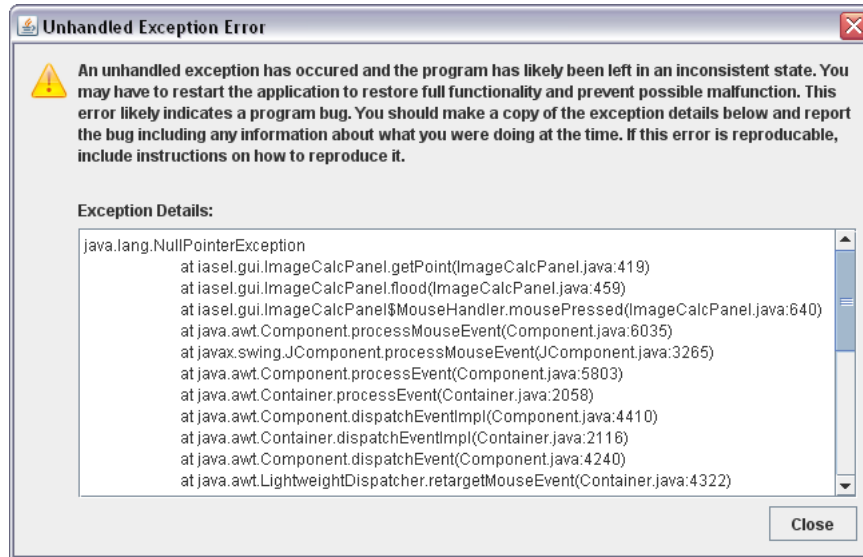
Unhandled Exception Error

An unhandled exception has occured and the program has likely been left in an inconsistent state. You may have to restart the application to restore full functionality and prevent possible malfunction. This error likely indicates a program bug. You should make a copy of the exception details below and report the bug including any information about what you were doing at the time. If this error is reproducable, include instructions on how to reproduce it.

Exception Details:

java.lang.NullPointerException
at iasel.gui.ImageCalcPanel.getPoint(ImageCalcPanel.java:419)
at iasel.gui.ImageCalcPanel.flood(ImageCalcPanel.java:459)
at iasel.gui.ImageCalcPanel$MouseHandler.mousePressed(ImageCalcPanel.java:640)
at java.awt.Component.processMouseEvent(Component.java:6035)
at javax.swing.JComponent.processMouseEvent(JComponent.java:3265)
at java.awt.Component.processEvent(Component.java:5803)
at java.awt.Container.processEvent(Container.java:2058)
at java.awt.Component.dispatchEventImpl(Component.java:4410)
at java.awt.Container.dispatchEventImpl(Container.java:2116)
at java.awt.Component.dispatchEvent(Component.java:4240)
at java.awt.LightweightDispatcher.retargetMouseEvent(Container.java:4322)

Close